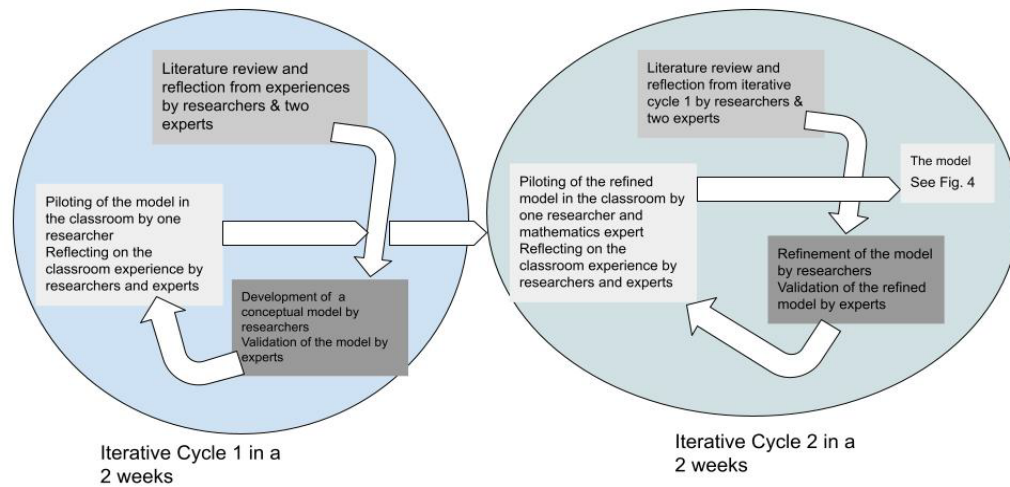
Literature review and reflection from experiences by researchers & two experts

Piloting of the model in the classroom by one researcher
Reflecting on the classroom experience by researchers and experts

Development of a conceptual model by researchers
Validation of the model by experts

Iterative Cycle 1 in a 2 weeks

Literature review and reflection from iterative cycle 1 by researchers & two experts

Piloting of the refined model in the classroom by one researcher and mathematics expert
Reflecting on the classroom experience by researchers and experts

The model
See Fig. 4

Refinement of the model by researchers
Validation of the refined model by experts

Iterative Cycle 2 in a 2 weeks